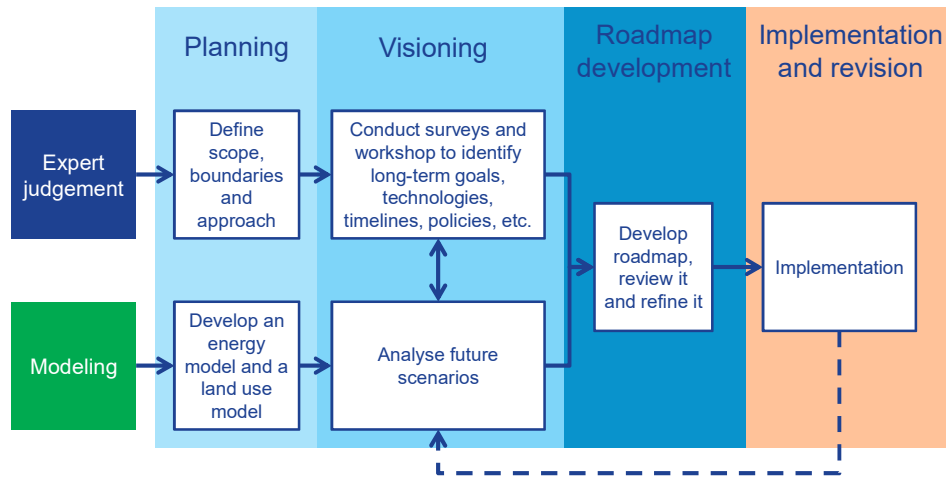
Planning

Visioning

Roadmap development

Implementation and revision

Expert judgement

Define scope, boundaries and approach

Conduct surveys and workshop to identify long-term goals, technologies, timelines, policies, etc.

Develop roadmap, review it and refine it

Implementation

Modeling

Develop an energy model and a land use model

Analyse future scenarios